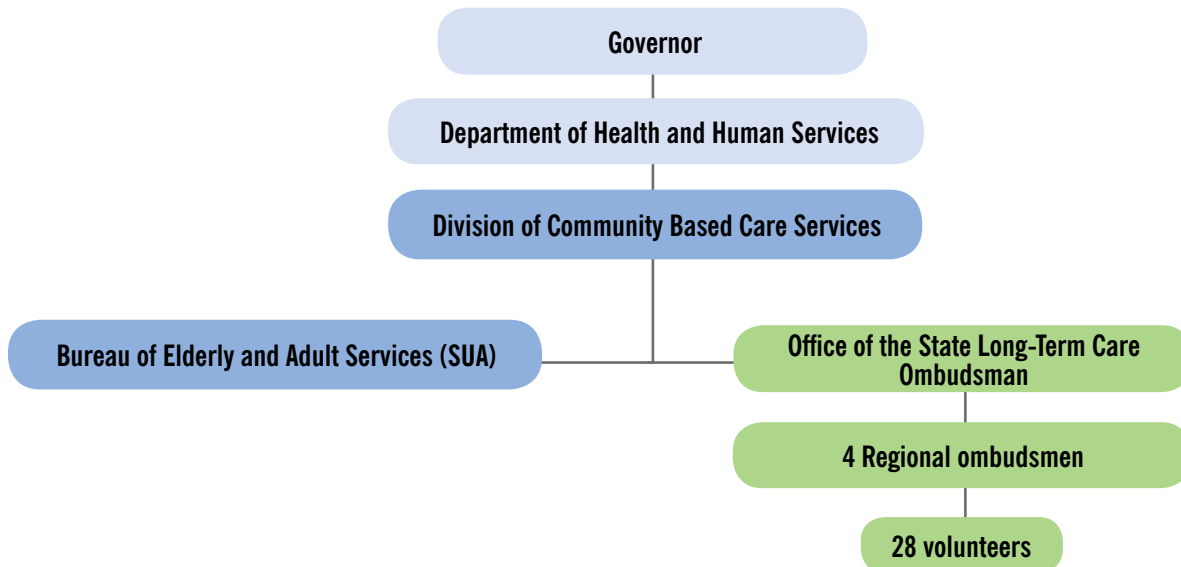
Governor

Department of Health and Human Services

Division of Community Based Care Services

Bureau of Elderly and Adult Services (SUA)

Office of the State Long-Term Care Ombudsman

4 Regional ombudsmen

28 volunteers